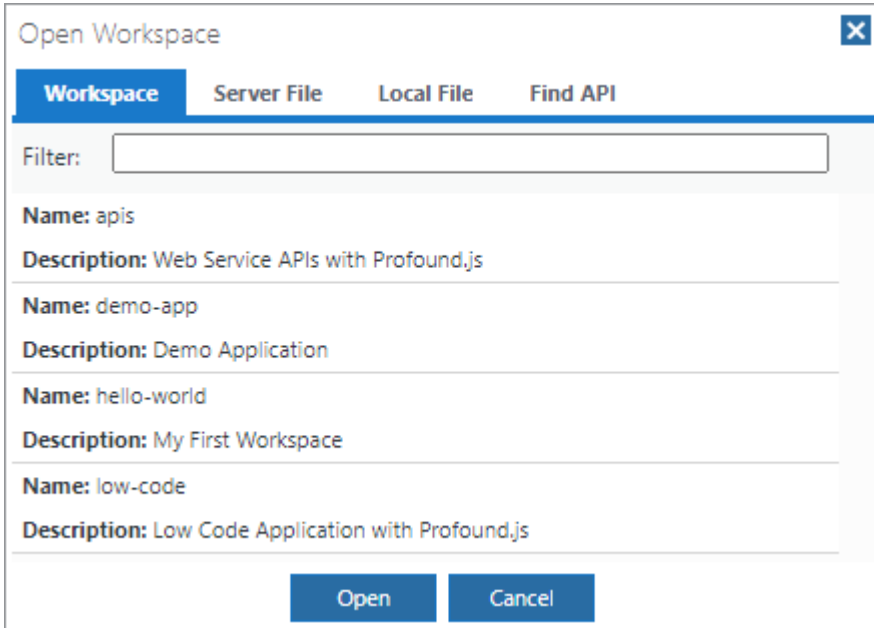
Open Workspace

Workspace | Server File | Local File | Find API

Filter:

**Name:** apis

**Description:** Web Service APIs with Profound.js

**Name:** demo-app

**Description:** Demo Application

**Name:** hello-world

**Description:** My First Workspace

**Name:** low-code

**Description:** Low Code Application with Profound.js

Open | Cancel